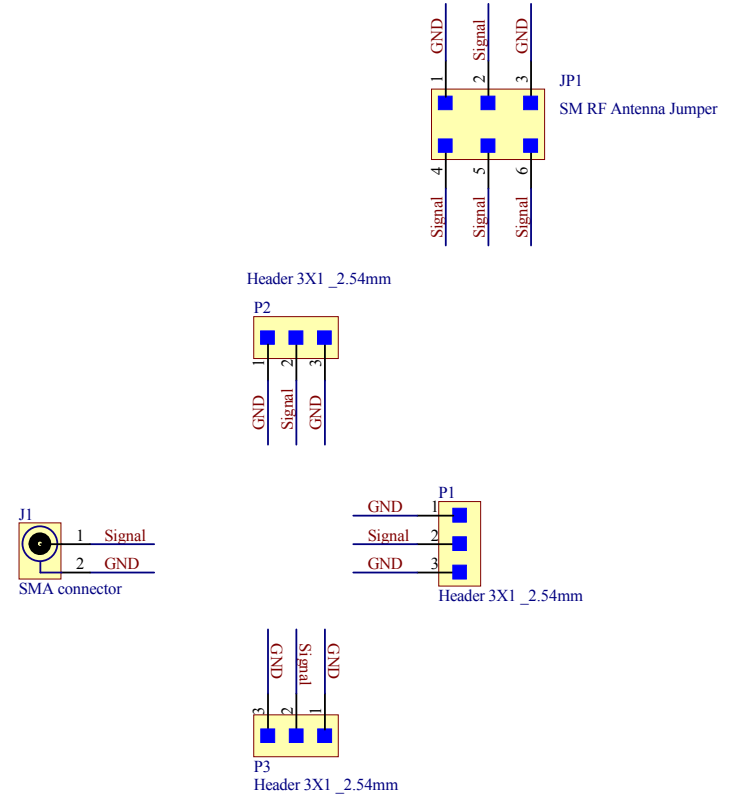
GND Signal GND
1 2 3
JP1
SM RF Antenna Jumper
4 5 6
Signal Signal Signal

Header 3X1 _2.54mm
P2
1 2 3
GND Signal GND

J1
1 Signal
2 GND
SMA connector

P1
GND 1
Signal 2
GND 3
Header 3X1 _2.54mm

GND Signal GND
3 2 1
P3
Header 3X1 _2.54mm